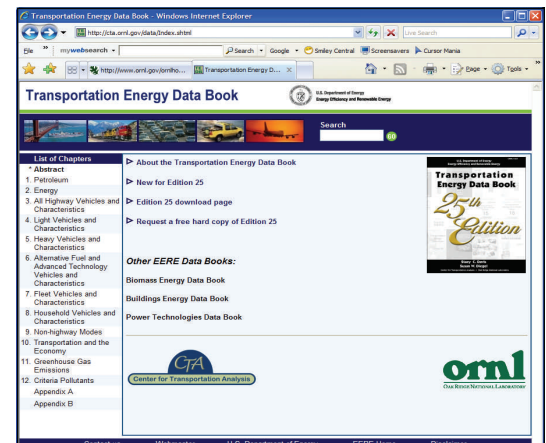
Transportation Energy Data Book - Windows Internet Explorer

http://cta.ornl.gov/data/index.shtml

Live Search

File » mywebsearch Search Google Smiley Central Screensavers Cursor Mania

http://www.ornl.gov/ornlho... Transportation Energy D...

Page Tools

Transportation Energy Data Book

U.S. Department of Energy
Energy Efficiency and Renewable Energy

Search

GO

List of Chapters
* Abstract
1. Petroleum
2. Energy
3. All Highway Vehicles and Characteristics
4. Light Vehicles and Characteristics
5. Heavy Vehicles and Characteristics
6. Alternative Fuel and Advanced Technology Vehicles and Characteristics
7. Fleet Vehicles and Characteristics
8. Household Vehicles and Characteristics
9. Non-highway Modes
10. Transportation and the Economy
11. Greenhouse Gas Emissions
12. Criteria Pollutants
Appendix A
Appendix B

About the Transportation Energy Data Book

New for Edition 25

Edition 25 download page

Request a free hard copy of Edition 25

Transportation Energy Data Book

25th Edition

Other EERE Data Books:

Biomass Energy Data Book

Buildings Energy Data Book

Power Technologies Data Book

CTA
Center for Transportation Analysis

ornl
Oak Ridge National Laboratory